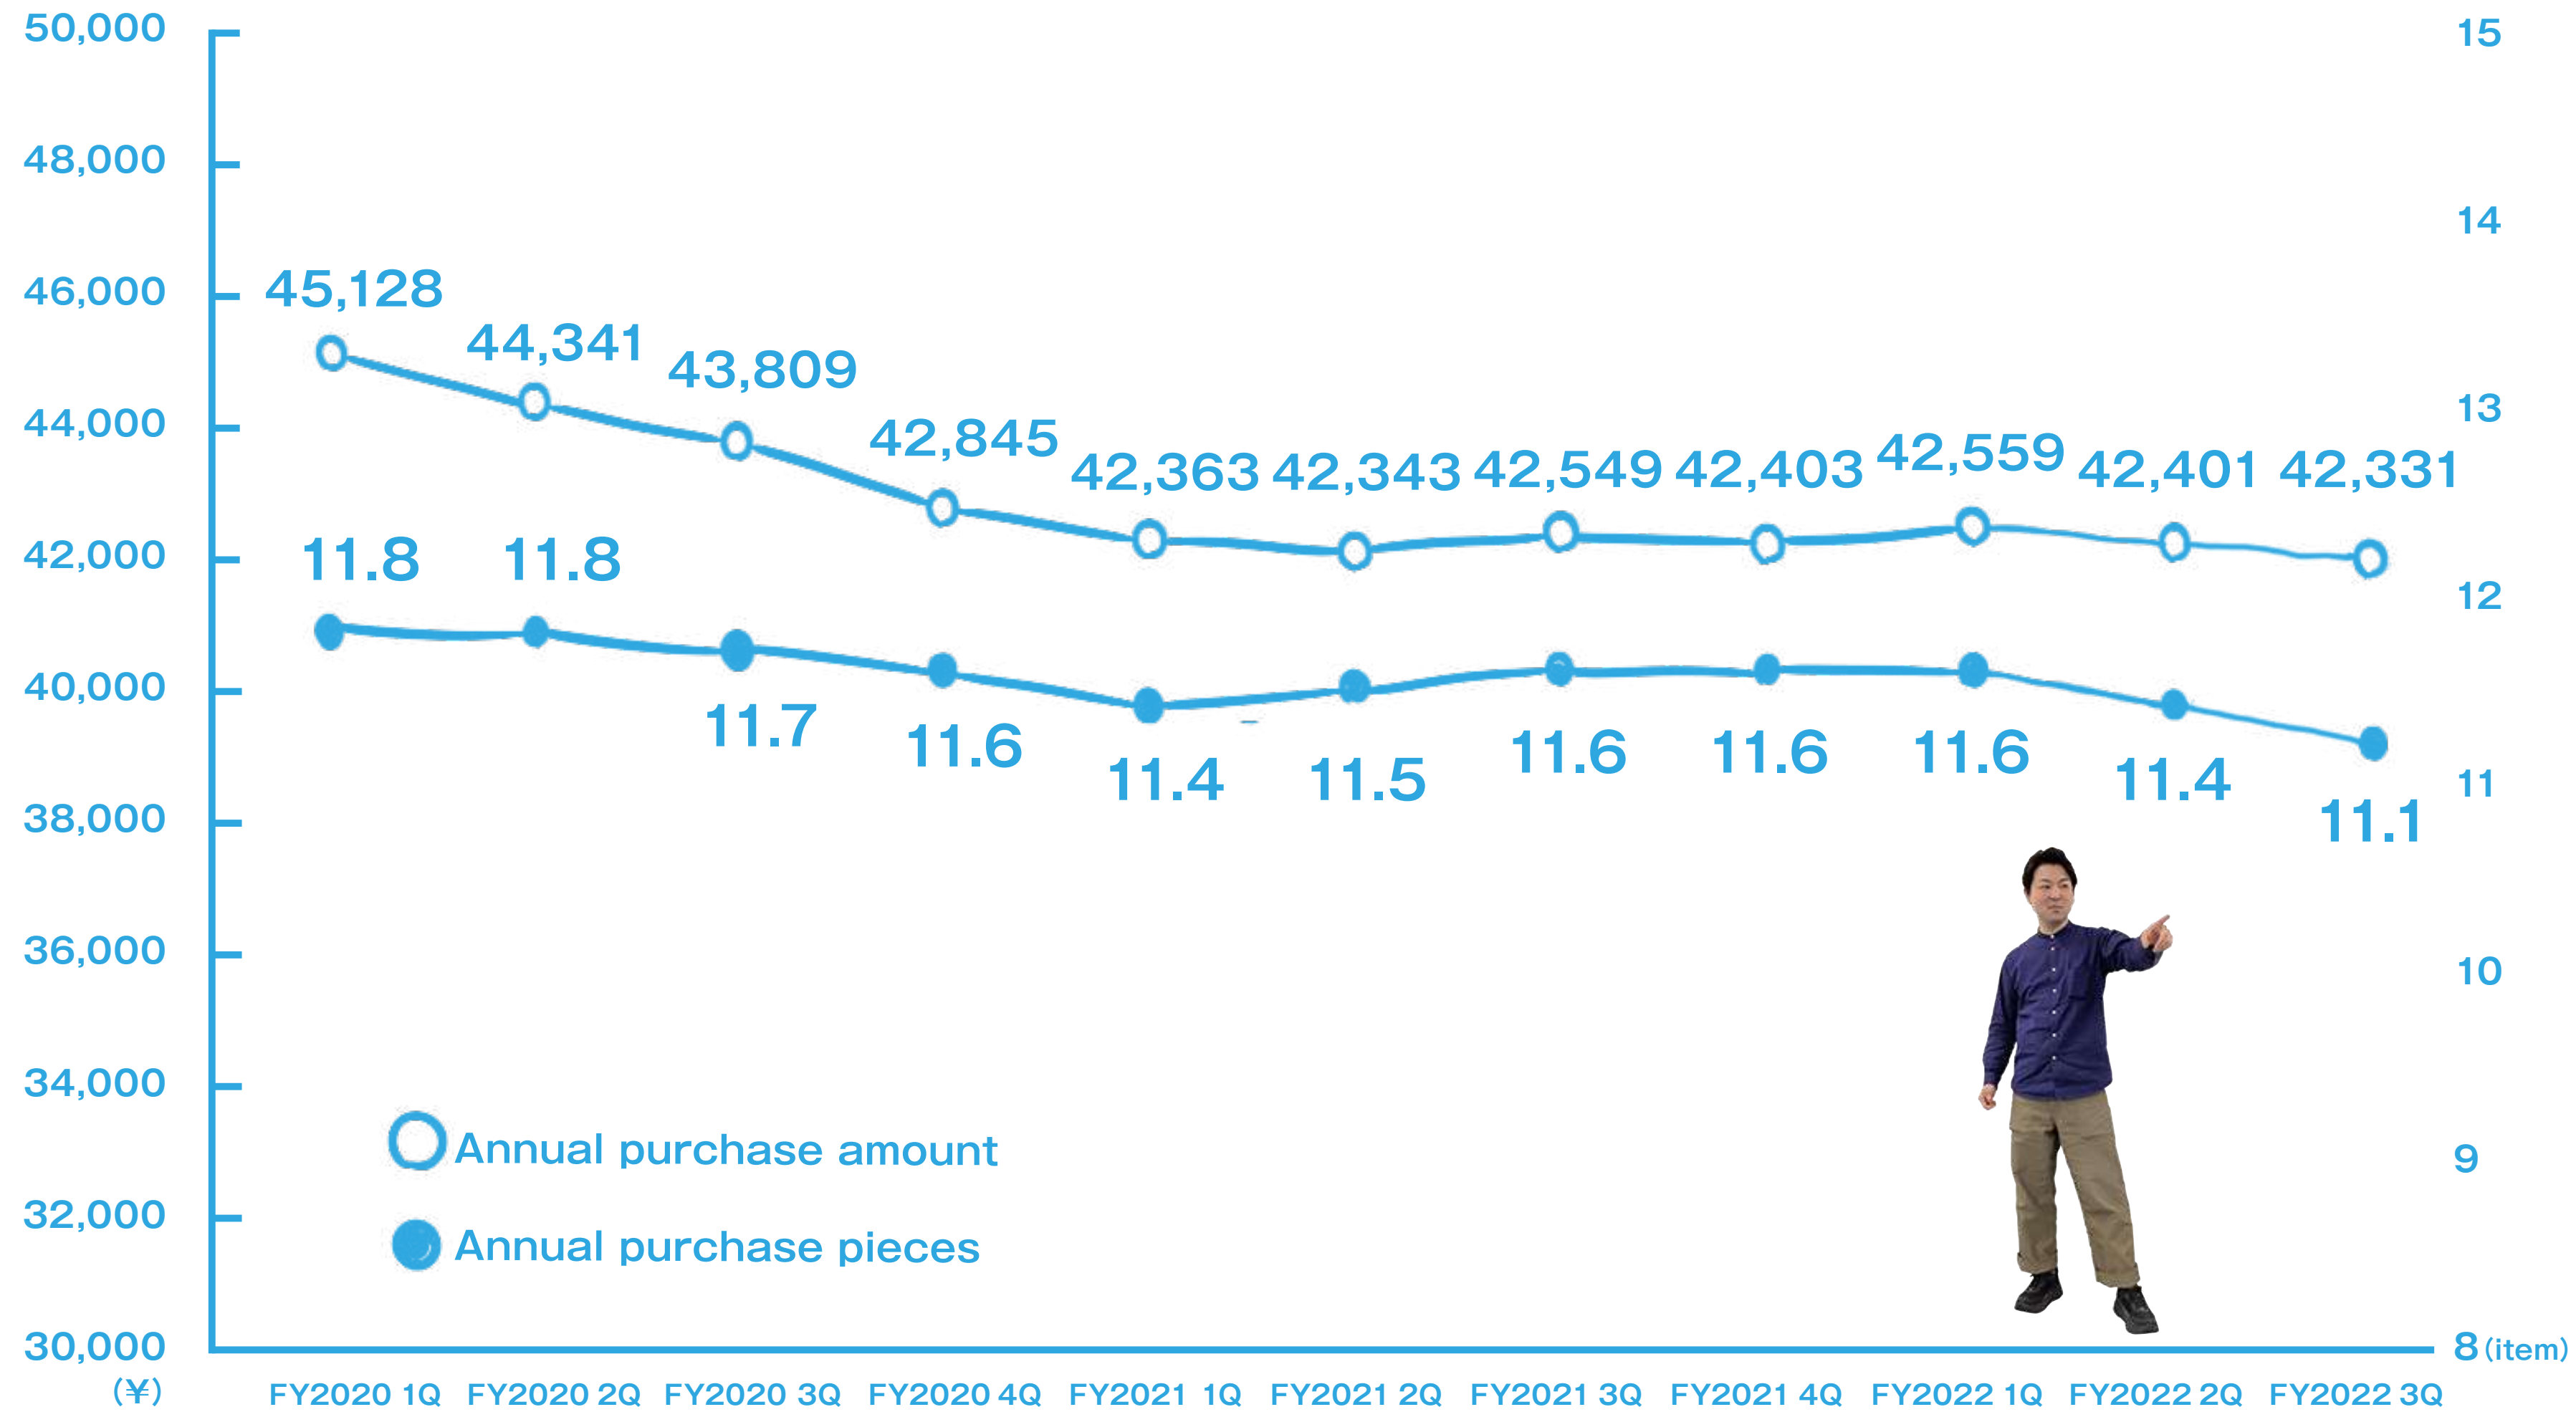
50,000
48,000
46,000
44,000
42,000
40,000
38,000
36,000
34,000
32,000
30,000
(¥)

15
14
13
12
11
10
9
8 (item)

45,128 44,341 43,809 42,845 42,363 42,343 42,549 42,403 42,559 42,401 42,331

11.8 11.8 11.7 11.6 11.4 11.5 11.6 11.6 11.6 11.4 11.1

Annual purchase amount
Annual purchase pieces

FY2020 1Q FY2020 2Q FY2020 3Q FY2020 4Q FY2021 1Q FY2021 2Q FY2021 3Q FY2021 4Q FY2022 1Q FY2022 2Q FY2022 3Q